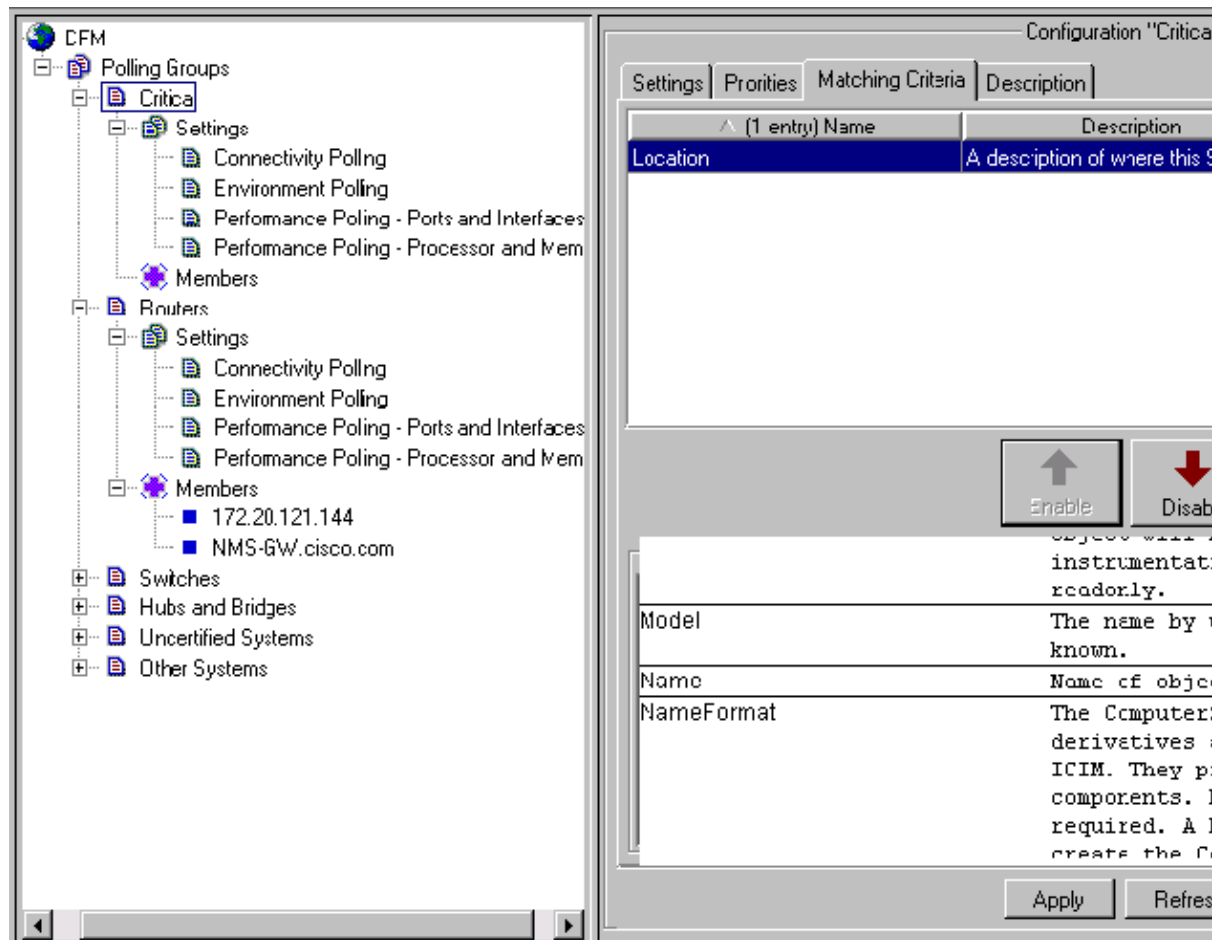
CFM
Polling Groups
Critica
Settings
Connectivity Pollng
Environment Polling
Perfomance Poling - Ports and Interfaces
Perfomance Poling - Processor and Mem
Members
Routers
Settings
Connectivity Pollng
Environment Polling
Perfomance Poling - Ports and Interfaces
Perfomance Poling - Processor and Mem
Members
172.20.121.144
NMS-GW.cisco.com
Switches
Hubs and Bridges
Uncertified Systems
Other Systems

Configuration "Critica

Settings | Prorities | Matching Criteria | Description

| (1 entry) Name | Description |
|---|---|
| Location | A desciption of where this S |

Enable
Disab

| | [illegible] instrumentat readonly. |
|---|---|
| Model | The name by known. |
| Name | Name of objc |
| NameFormat | The Computer derivatives ICIM. They p components. required. A creats the C |

Apply
Refres